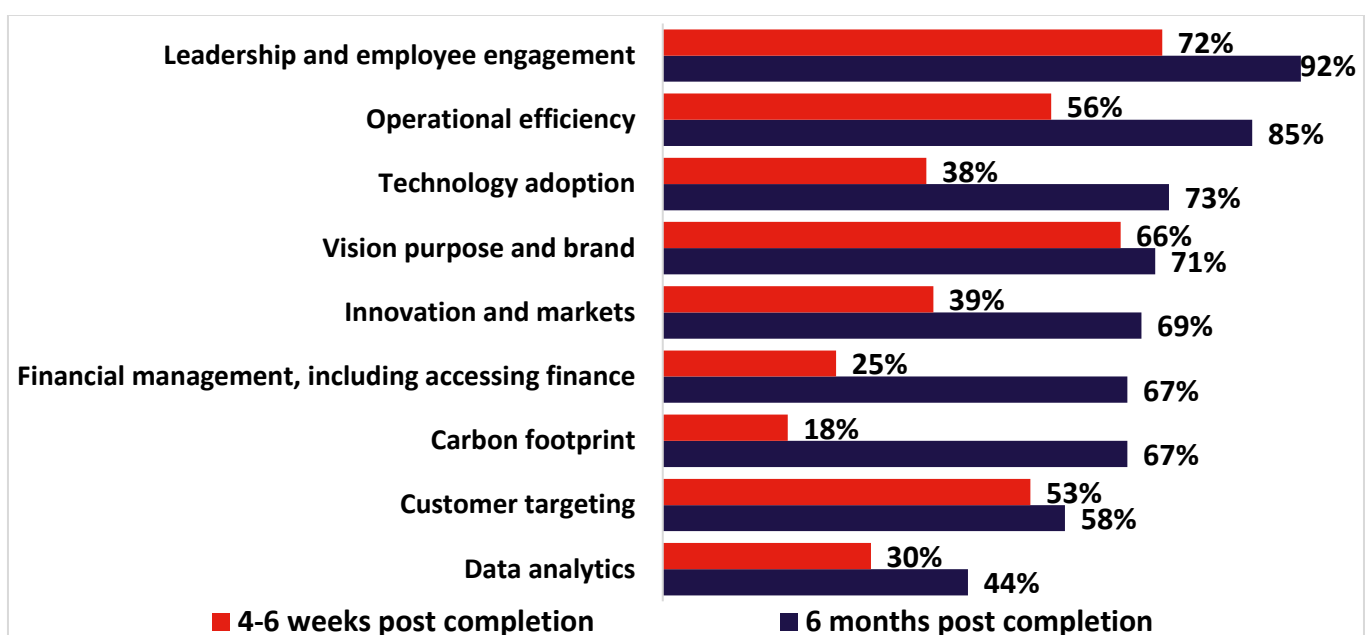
| | 4-6 weeks post completion | 6 months post completion |
|---|---|---|
| Leadership and employee engagement | 72% | 92% |
| Operational efficiency | 56% | 85% |
| Technology adoption | 38% | 73% |
| Vision purpose and brand | 66% | 71% |
| Innovation and markets | 39% | 69% |
| Financial management, including accessing finance | 25% | 67% |
| Carbon footprint | 18% | 67% |
| Customer targeting | 53% | 58% |
| Data analytics | 30% | 44% |

4-6 weeks post completion
6 months post completion